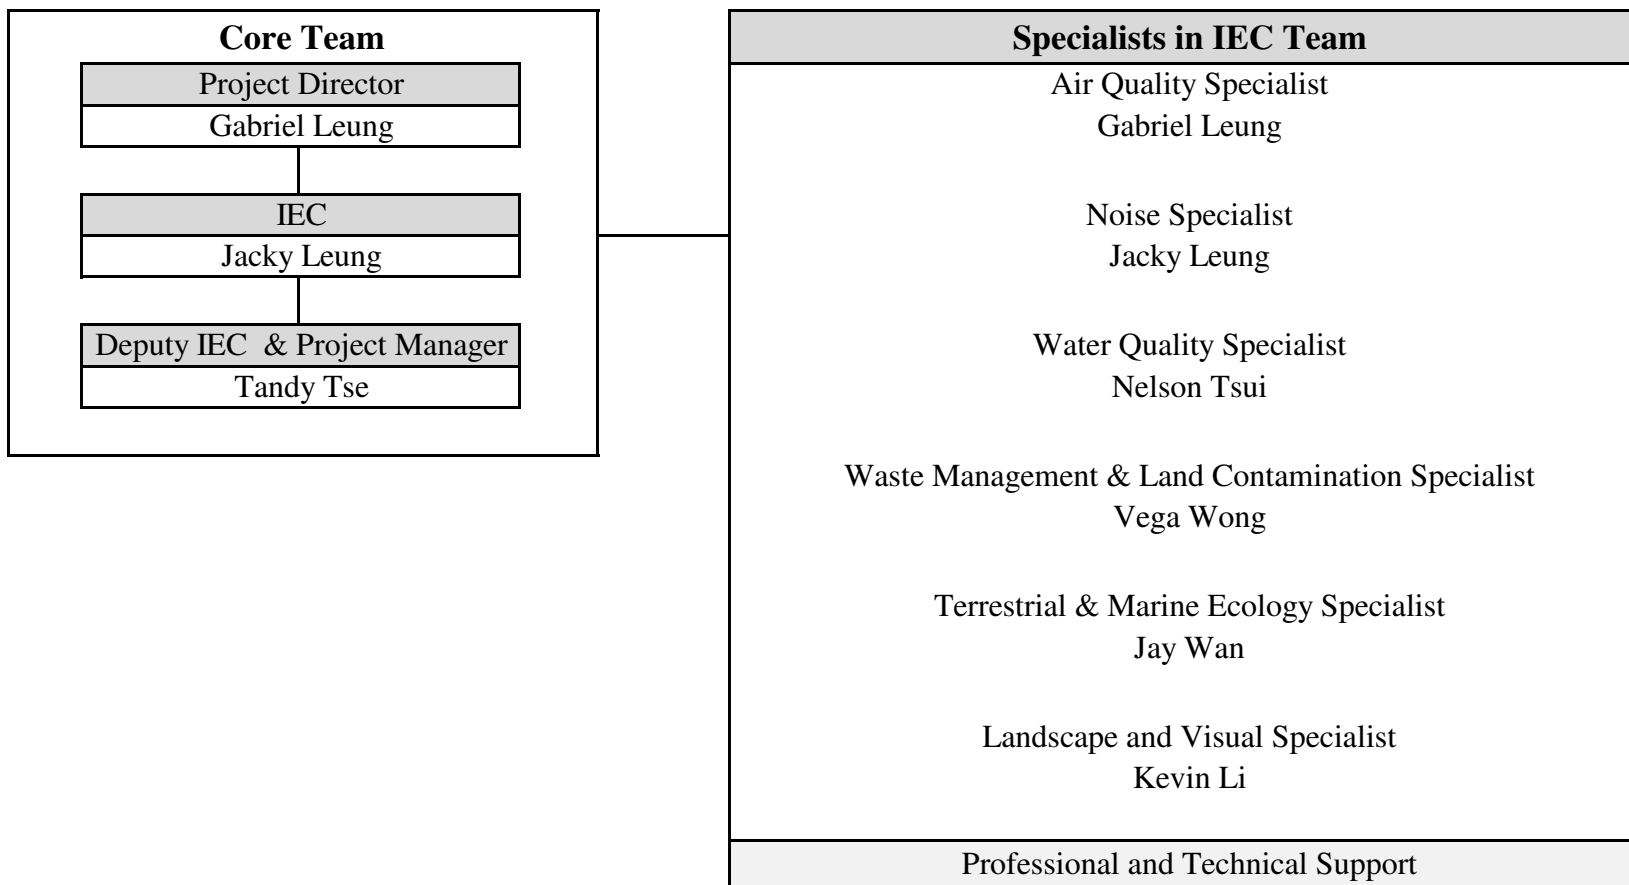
Core Team

Project Director
Gabriel Leung

IEC
Jacky Leung

Deputy IEC & Project Manager
Tandy Tse

Specialists in IEC Team

Air Quality Specialist
Gabriel Leung

Noise Specialist
Jacky Leung

Water Quality Specialist
Nelson Tsui

Waste Management & Land Contamination Specialist
Vega Wong

Terrestrial & Marine Ecology Specialist
Jay Wan

Landscape and Visual Specialist
Kevin Li

Professional and Technical Support